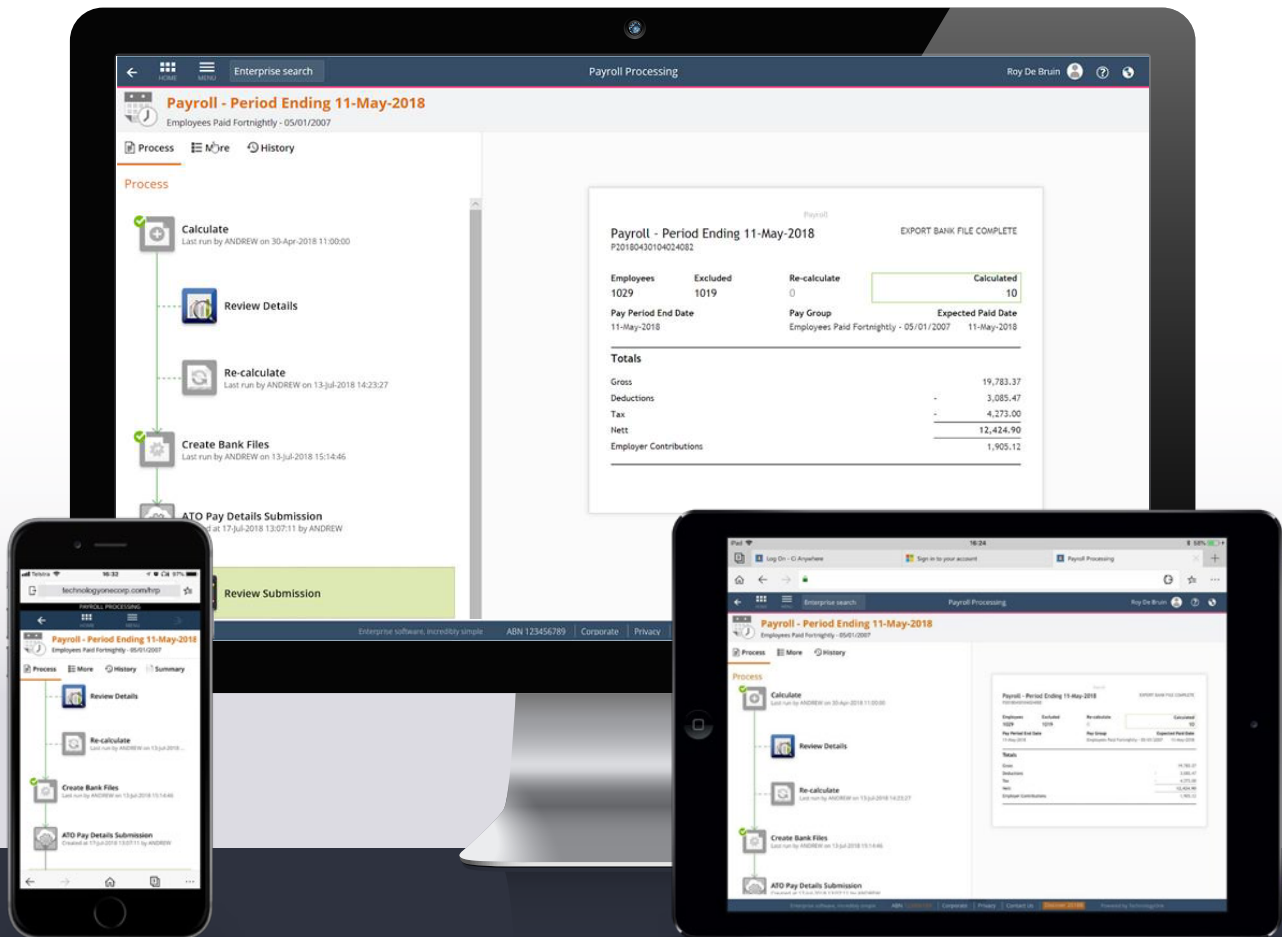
HOME MENU Enterprise search Payroll Processing Roy De Bruin

Payroll - Period Ending 11-May-2018
Employees Paid Fortnightly - 05/01/2007

Process More History

Process

Calculate
Last run by ANDREW on 30-Apr-2018 11:00:00

Review Details

Re-calculate
Last run by ANDREW on 13-Jul-2018 14:23:27

Create Bank Files
Last run by ANDREW on 13-Jul-2018 15:14:46

ATO Pay Details Submission
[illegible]ed at 17-Jul-2018 13:07:11 by ANDREW

Review Submission

Payroll

Payroll - Period Ending 11-May-2018
P20180430104024082
EXPORT BANK FILE COMPLETE

| Employees | Excluded | Re-calculate | Calculated |
|---|---|---|---|
| 1029 | 1019 | 0 | 10 |

| Pay Period End Date | Pay Group | Expected Paid Date |
|---|---|---|
| 11-May-2018 | Employees Paid Fortnightly - 05/01/2007 | 11-May-2018 |

Totals

| | | |
|---|---|---|
| Gross | | 19,783.37 |
| Deductions | - | 3,085.47 |
| Tax | - | 4,273.00 |
| Nett | | 12,424.90 |
| Employer Contributions | | 1,905.12 |

Enterprise software, incredibly simple ABN 123456789 Corporate Privacy

Telstra 16:32 97%
technologyonecorp.com/hrp
PAYROLL PROCESSING
HOME MENU
Payroll - Period Ending 11-May-2018
Employees Paid Fortnightly - 05/01/2007
Process More History Summary
Review Details
Re-calculate
Last run by ANDREW on 13-Jul-2018 14:23:27
Create Bank Files
Last run by ANDREW on 13-Jul-2018 15:14:46
ATO Pay Details Submission
Created at 17-Jul-2018 13:07:11 by ANDREW

iPad 16:24 58%
Log On - Ci Anywhere
Sign in to your account
Payroll Processing
Enterprise search Payroll Processing Roy De Bruin
Payroll - Period Ending 11-May-2018
Employees Paid Fortnightly - 05/01/2007
Process More History
Process
Calculate
Last run by ANDREW on 30-Apr-2018 11:00:00
Review Details
Re-calculate
Last run by ANDREW on 13-Jul-2018 14:23:27
Create Bank Files
Last run by ANDREW on 13-Jul-2018 15:14:46
ATO Pay Details Submission
Enterprise software, incredibly simple ABN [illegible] Corporate Privacy Contact Us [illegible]